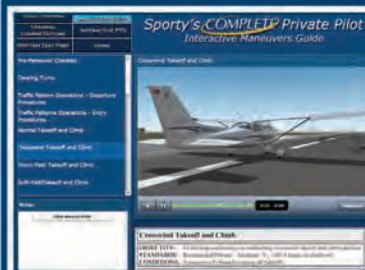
GENERAL CONSIDERATIONS
INTERACTIVE PTS
WRITTEN TEST PREP
HOME

Sporty's COMPLETE Private Pilot
Interactive Maneuvers Guide

Pre-Maneuver Checklist
Clearing Turns
Traffic Pattern Operations - Departure Procedures
Traffic Pattern Operations - Entry Procedures
Normal Takeoff and Climb
Crosswind Takeoff and Climb
Short-Field Takeoff and Climb
Soft-Field Takeoff and Climb

Notes

Crosswind Takeoff and Climb

Crosswind Takeoff and Climb
OBJECTIVE: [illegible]
STANDARDS: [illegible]
CONDITIONS: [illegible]